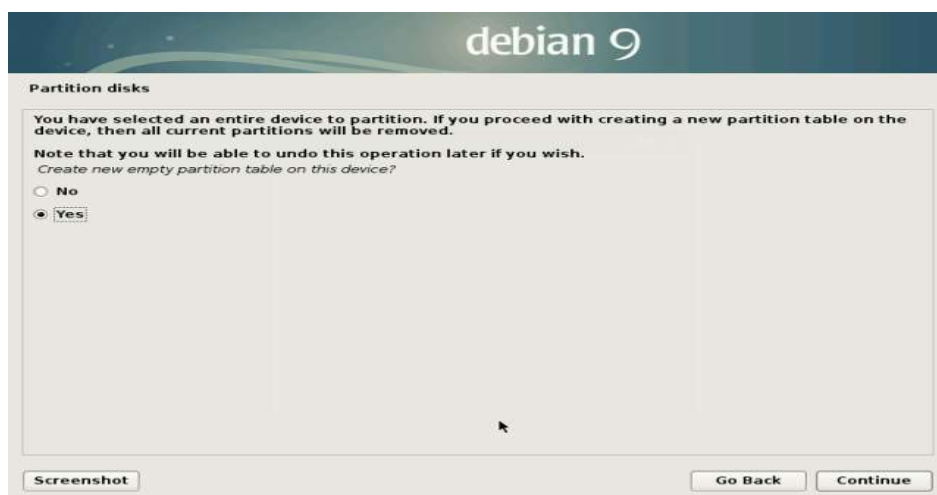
debian 9

Partition disks

You have selected an entire device to partition. If you proceed with creating a new partition table on the device, then all current partitions will be removed.

Note that you will be able to undo this operation later if you wish.

Create new empty partition table on this device?

No

Yes

Screenshot

Go Back

Continue